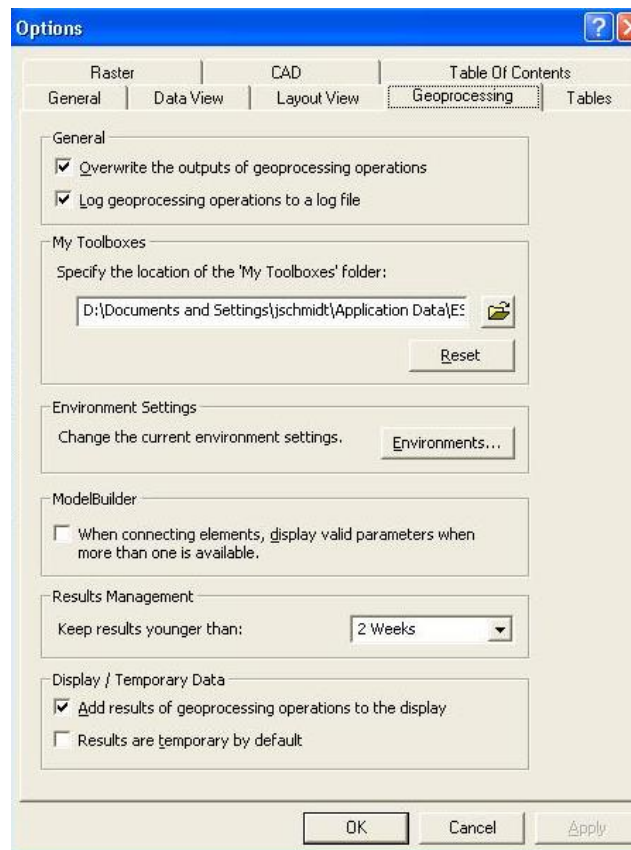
Options

Raster
CAD
Table Of Contents
General
Data View
Layout View
Geoprocessing
Tables

General

☑ Overwrite the outputs of geoprocessing operations

☑ Log geoprocessing operations to a log file

My Toolboxes

Specify the location of the 'My Toolboxes' folder:

D:\Documents and Settings\jschmidt\Application Data\ES

Reset

Environment Settings

Change the current environment settings.

Environments...

ModelBuilder

☐ When connecting elements, display valid parameters when more than one is available.

Results Management

Keep results younger than:

2 Weeks

Display / Temporary Data

☑ Add results of geoprocessing operations to the display

☐ Results are temporary by default

OK
Cancel
Apply